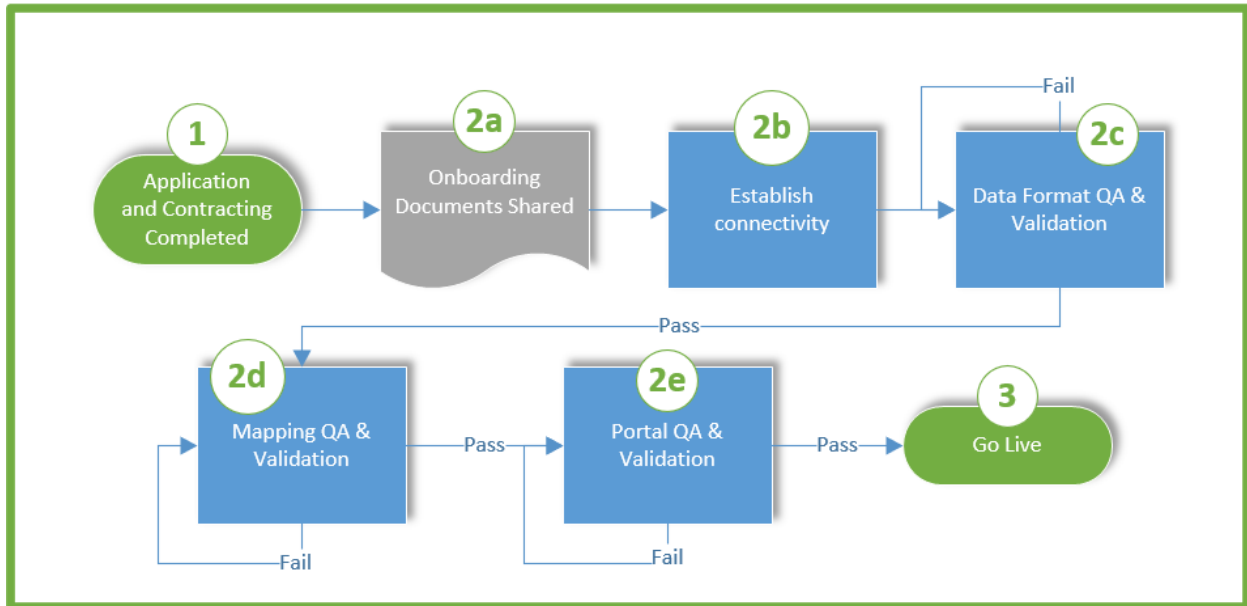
1
Application and Contracting Completed

2a
Onboarding Documents Shared

2b
Establish connectivity

Fail

2c
Data Format QA & Validation

Pass

2d
Mapping QA & Validation

Fail

Pass

2e
Portal QA & Validation

Fail

Pass

3
Go Live